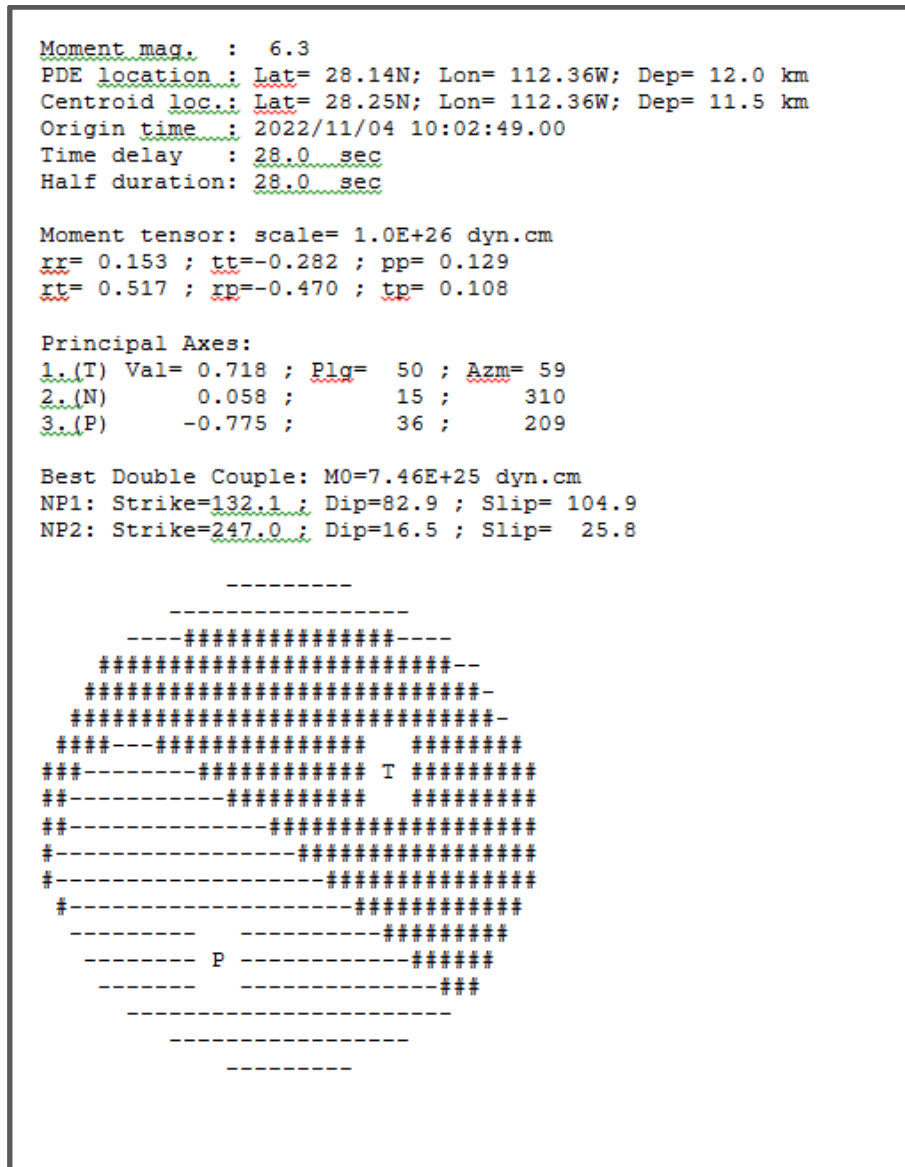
Moment mag.  :  6.3
PDE location : Lat= 28.14N; Lon= 112.36W; Dep= 12.0 km
Centroid loc.: Lat= 28.25N; Lon= 112.36W; Dep= 11.5 km
Origin time  : 2022/11/04 10:02:49.00
Time delay   : 28.0  sec
Half duration: 28.0  sec

Moment tensor: scale= 1.0E+26 dyn.cm
rr= 0.153 ; tt=-0.282 ; pp= 0.129
rt= 0.517 ; rp=-0.470 ; tp= 0.108

Principal Axes:
1.(T) Val= 0.718 ; Plg=  50 ; Azm= 59
2.(N)      0.058 ;       15 ;     310
3.(P)     -0.775 ;       36 ;     209

Best Double Couple: M0=7.46E+25 dyn.cm
NP1: Strike=132.1 ; Dip=82.9 ; Slip= 104.9
NP2: Strike=247.0 ; Dip=16.5 ; Slip=  25.8

---------
-----------------
----###############----
##########################--
############################-
#############################-
####---###############   ########
###--------############ T #########
##-----------##########   #########
##--------------###################
#-----------------#################
#-------------------###############
#--------------------############
---------   -----------#########
-------- P ------------######
-------   --------------###
-----------------------
-----------------
---------